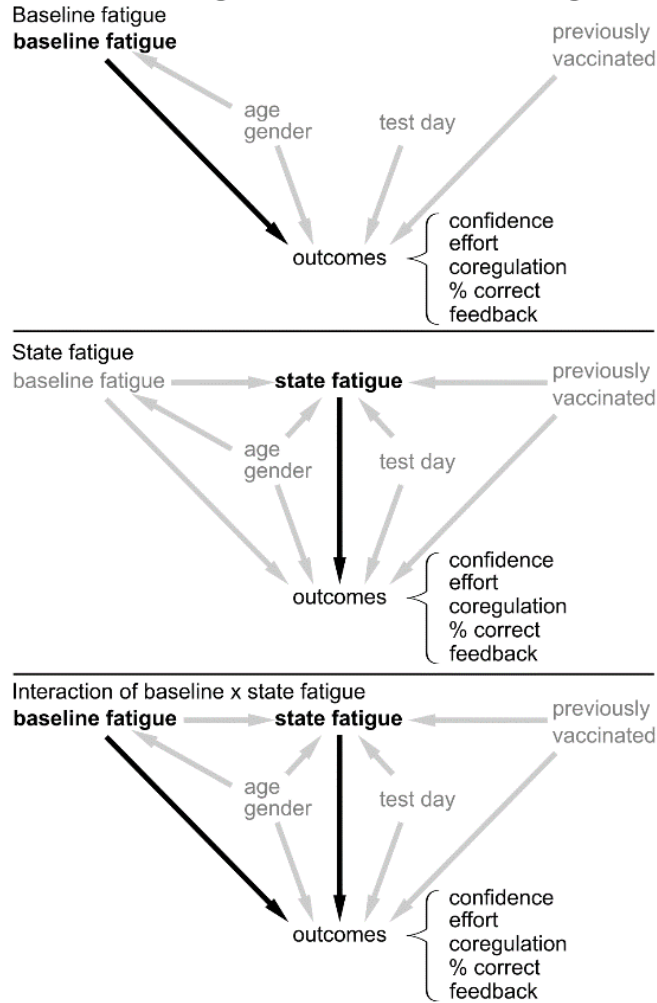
Baseline fatigue
**baseline fatigue**

previously vaccinated

age
gender

test day

outcomes

confidence
effort
coregulation
% correct
feedback

State fatigue

baseline fatigue

**state fatigue**

previously vaccinated

age
gender

test day

outcomes

confidence
effort
coregulation
% correct
feedback

Interaction of baseline x state fatigue

**baseline fatigue**

**state fatigue**

previously vaccinated

age
gender

test day

outcomes

confidence
effort
coregulation
% correct
feedback